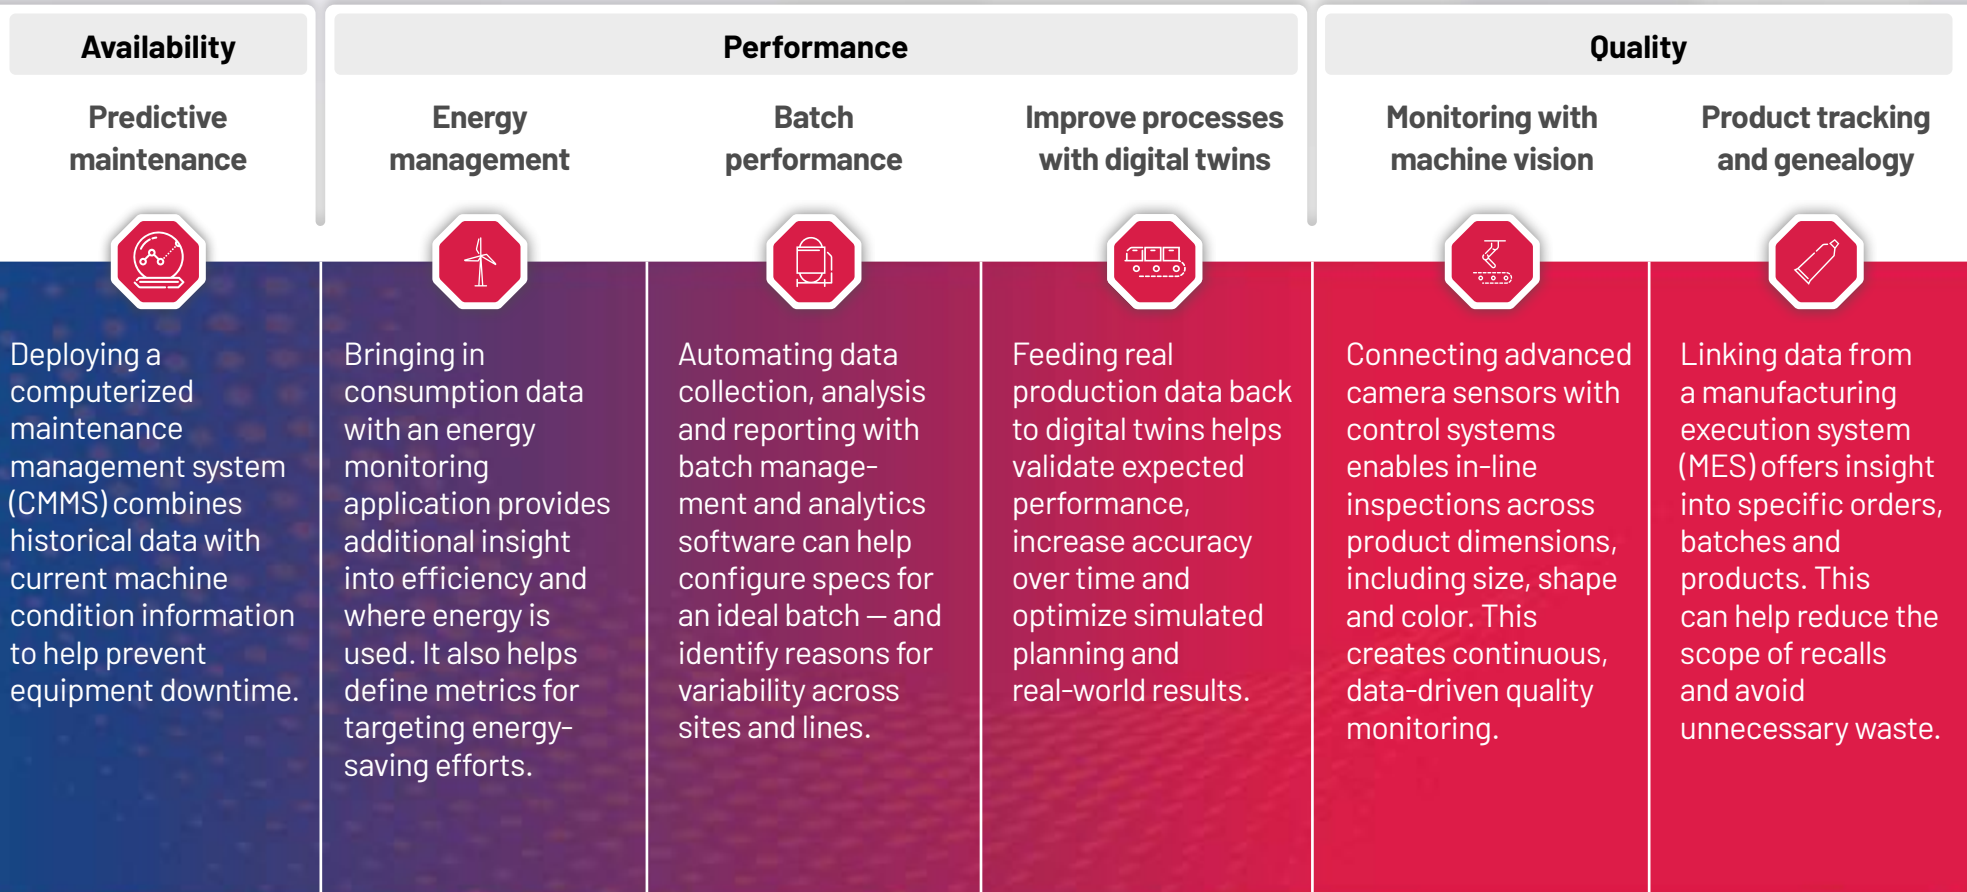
Availability

Predictive maintenance

Deploying a computerized maintenance management system (CMMS) combines historical data with current machine condition information to help prevent equipment downtime.

Performance

Energy management

Bringing in consumption data with an energy monitoring application provides additional insight into efficiency and where energy is used. It also helps define metrics for targeting energy-saving efforts.

Batch performance

Automating data collection, analysis and reporting with batch management and analytics software can help configure specs for an ideal batch — and identify reasons for variability across sites and lines.

Improve processes with digital twins

Feeding real production data back to digital twins helps validate expected performance, increase accuracy over time and optimize simulated planning and real-world results.

Quality

Monitoring with machine vision

Connecting advanced camera sensors with control systems enables in-line inspections across product dimensions, including size, shape and color. This creates continuous, data-driven quality monitoring.

Product tracking and genealogy

Linking data from a manufacturing execution system (MES) offers insight into specific orders, batches and products. This can help reduce the scope of recalls and avoid unnecessary waste.